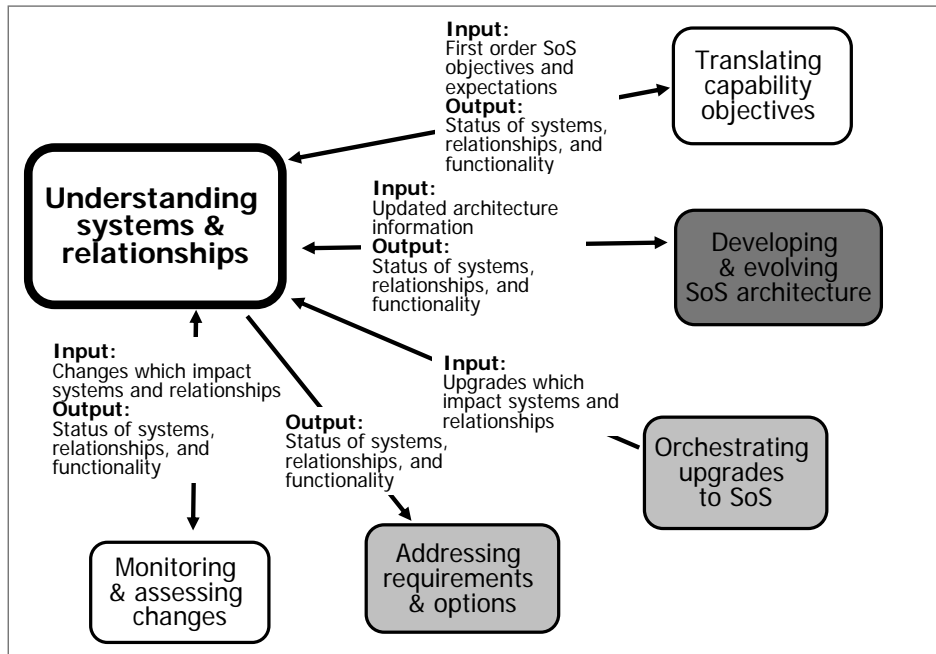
Input:
First order SoS objectives and expectations
Output:
Status of systems, relationships, and functionality

Translating capability objectives

Understanding systems & relationships

Input:
Updated architecture information
Output:
Status of systems, relationships, and functionality

Developing & evolving SoS architecture

Input:
Changes which impact systems and relationships
Output:
Status of systems, relationships, and functionality

Input:
Upgrades which impact systems and relationships

Output:
Status of systems, relationships, and functionality

Orchestrating upgrades to SoS

Monitoring & assessing changes

Addressing requirements & options